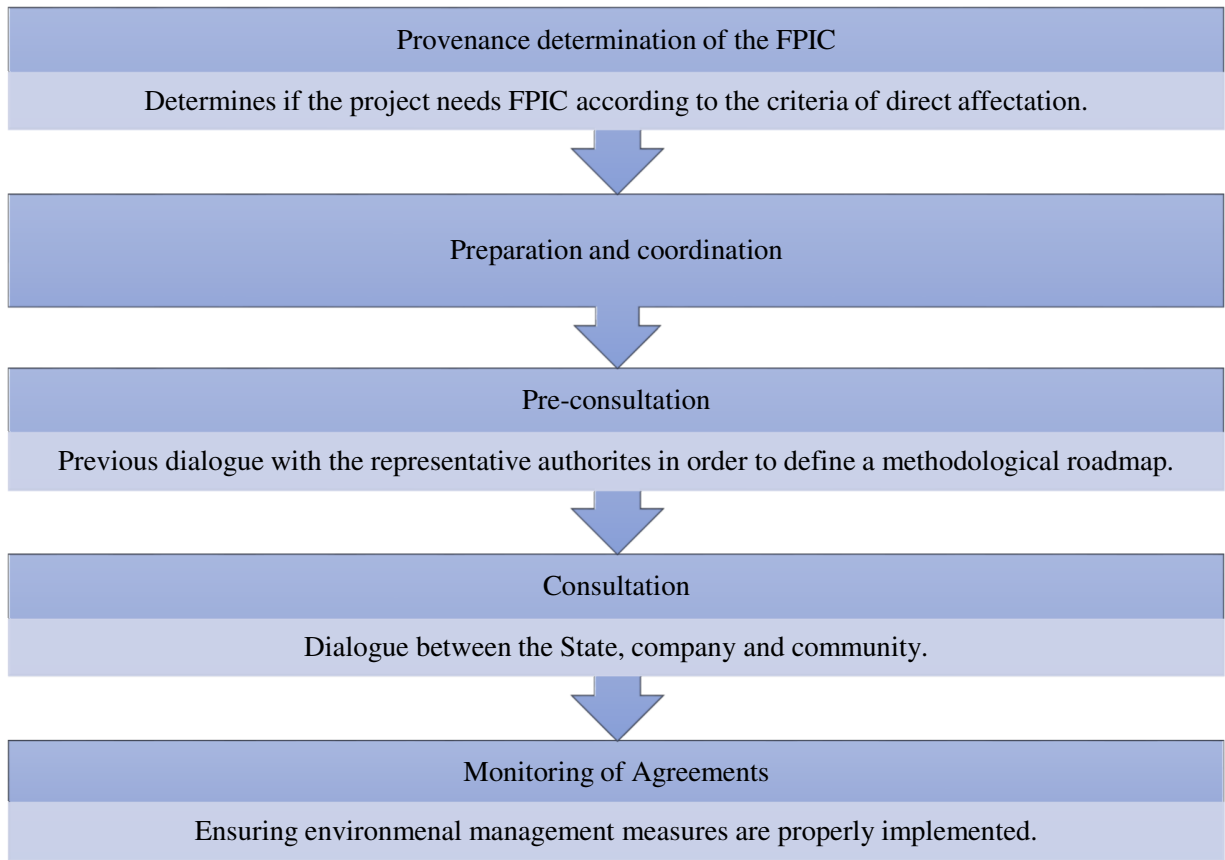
Provenance determination of the FPIC

Determines if the project needs FPIC according to the criteria of direct affectation.

Preparation and coordination

Pre-consultation

Previous dialogue with the representative authorites in order to define a methodological roadmap.

Consultation

Dialogue between the State, company and community.

Monitoring of Agreements

Ensuring environmenal management measures are properly implemented.